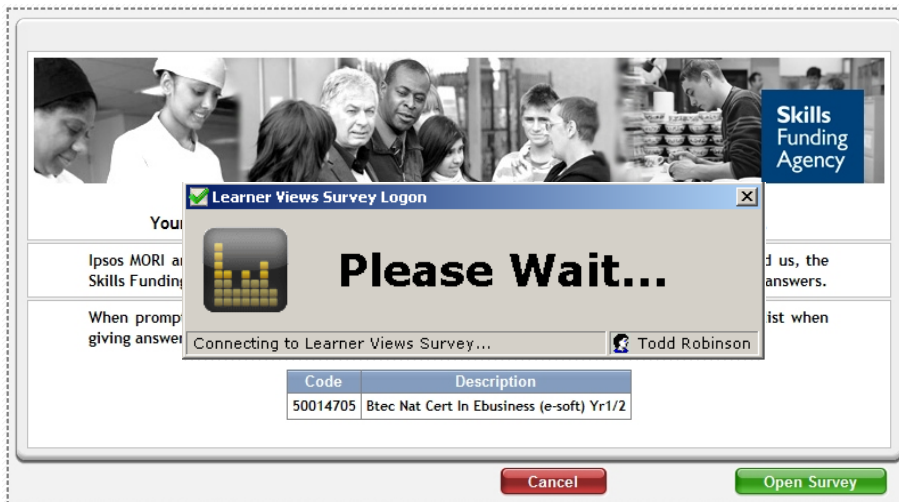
Skills Funding Agency

Learner Views Survey Logon

Please Wait...

Connecting to Learner Views Survey...

Todd Robinson

Your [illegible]

Ipsos MORI a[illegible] d us, the Skills Fundin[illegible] answers.

When prompt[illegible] ist when giving answe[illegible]

| Code | Description |
|---|---|
| 50014705 | Btec Nat Cert In Ebusiness (e-soft) Yr1/2 |

Cancel

Open Survey